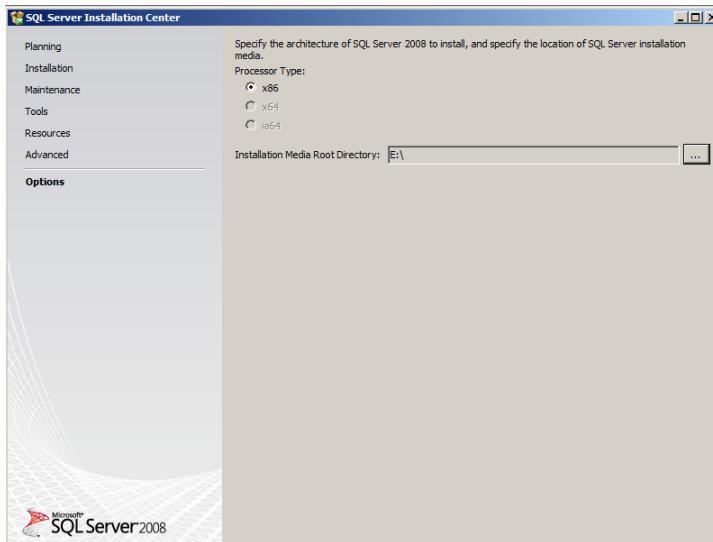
SQL Server Installation Center

Planning
Installation
Maintenance
Tools
Resources
Advanced
Options

Specify the architecture of SQL Server 2008 to install, and specify the location of SQL Server installation media.

Processor Type:
x86
x64
ia64

Installation Media Root Directory: E:\
...

Microsoft® SQL Server 2008